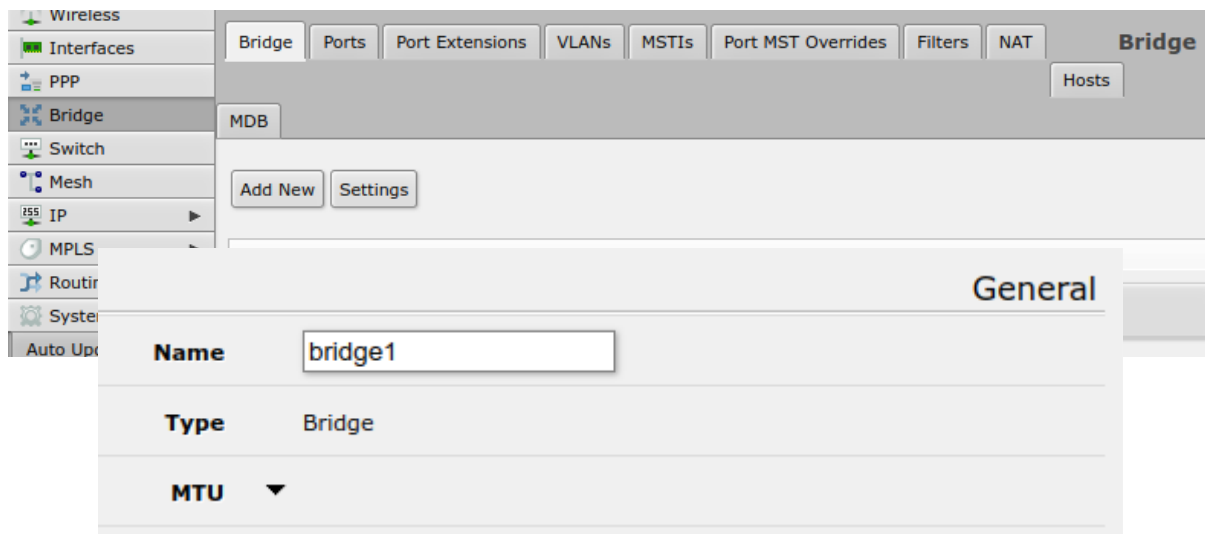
Wireless
Interfaces
PPP
Bridge
Switch
Mesh
IP ▶
MPLS
Routir
Syster
Auto Upc

Bridge | Ports | Port Extensions | VLANs | MSTIs | Port MST Overrides | Filters | NAT | Bridge
Hosts
MDB

Add New | Settings

General

Name bridge1

Type Bridge

MTU